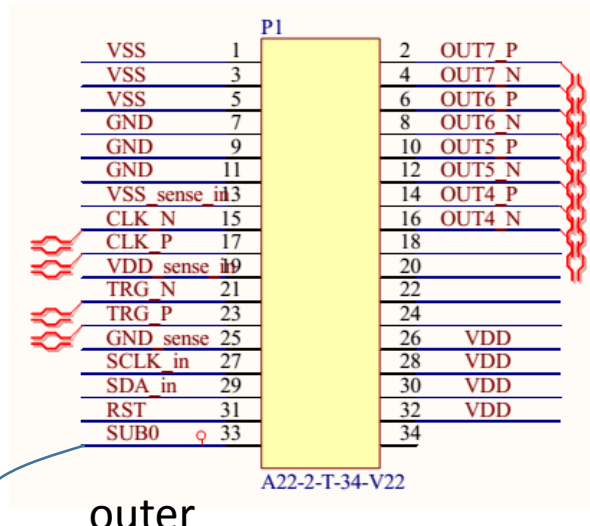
P1

| | | | |
|---|---|---|---|
| VSS | 1 | 2 | OUT7_P |
| VSS | 3 | 4 | OUT7_N |
| VSS | 5 | 6 | OUT6_P |
| GND | 7 | 8 | OUT6_N |
| GND | 9 | 10 | OUT5_P |
| GND | 11 | 12 | OUT5_N |
| VSS_sense_in | 13 | 14 | OUT4_P |
| CLK_N | 15 | 16 | OUT4_N |
| CLK_P | 17 | 18 | |
| VDD_sense_in | 19 | 20 | |
| TRG_N | 21 | 22 | |
| TRG_P | 23 | 24 | |
| GND_sense | 25 | 26 | VDD |
| SCLK_in | 27 | 28 | VDD |
| SDA_in | 29 | 30 | VDD |
| RST | 31 | 32 | VDD |
| SUB0 | 33 | 34 | |

A22-2-T-34-V22

outer